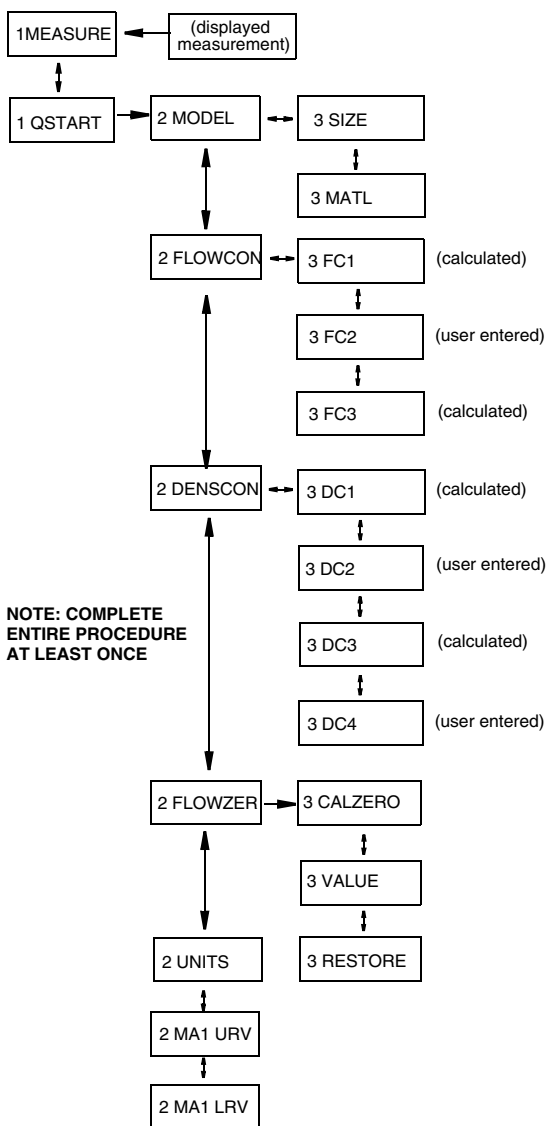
1MEASURE

(displayed measurement)

1 QSTART

2 MODEL

3 SIZE

3 MATL

2 FLOWCON

3 FC1

(calculated)

3 FC2

(user entered)

3 FC3

(calculated)

2 DENSCON

3 DC1

(calculated)

3 DC2

(user entered)

NOTE: COMPLETE ENTIRE PROCEDURE AT LEAST ONCE

3 DC3

(calculated)

3 DC4

(user entered)

2 FLOWZER

3 CALZERO

3 VALUE

2 UNITS

3 RESTORE

2 MA1 URV

2 MA1 LRV